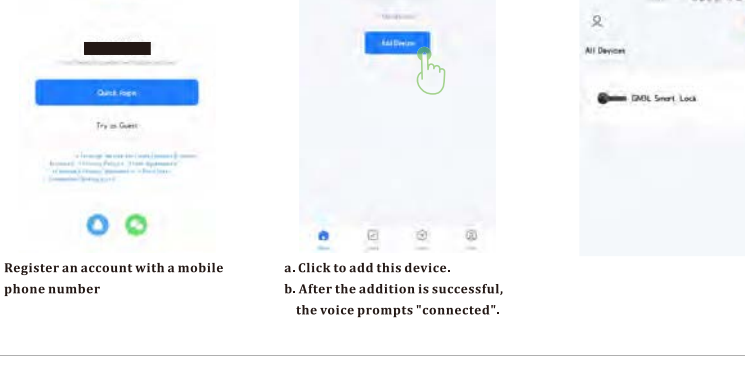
Quick login

Try as Guest

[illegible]

Add Device

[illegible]

All Devices

GMDL Smart Lock

Register an account with a mobile phone number

a. Click to add this device.

b. After the addition is successful, the voice prompts "connected".